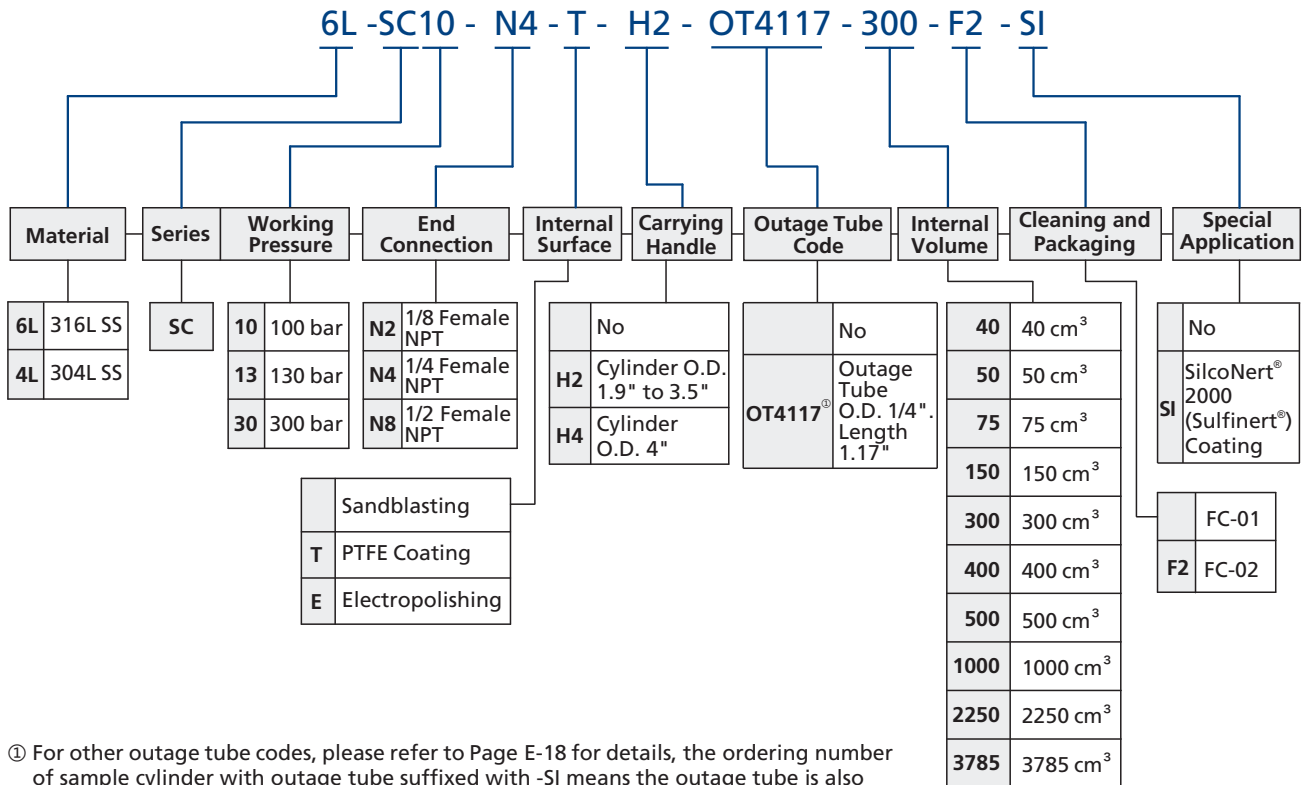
6L -SC10 - N4 - T - H2 - OT4117 - 300 - F2 - SI

Material

| 6L | 316L SS |
|---|---|
| 4L | 304L SS |

Series

| SC |
|---|

Working Pressure

| 10 | 100 bar |
|---|---|
| 13 | 130 bar |
| 30 | 300 bar |

End Connection

| N2 | 1/8 Female NPT |
|---|---|
| N4 | 1/4 Female NPT |
| N8 | 1/2 Female NPT |

Internal Surface

| | Sandblasting |
|---|---|
| T | PTFE Coating |
| E | Electropolishing |

Carrying Handle

| | No |
|---|---|
| H2 | Cylinder O.D. 1.9" to 3.5" |
| H4 | Cylinder O.D. 4" |

Outage Tube Code

| | No |
|---|---|
| OT4117① | Outage Tube O.D. 1/4". Length 1.17" |

Internal Volume

| 40 | 40 cm$^3$ |
|---|---|
| 50 | 50 cm$^3$ |
| 75 | 75 cm$^3$ |
| 150 | 150 cm$^3$ |
| 300 | 300 cm$^3$ |
| 400 | 400 cm$^3$ |
| 500 | 500 cm$^3$ |
| 1000 | 1000 cm$^3$ |
| 2250 | 2250 cm$^3$ |
| 3785 | 3785 cm$^3$ |

Cleaning and Packaging

| | FC-01 |
|---|---|
| F2 | FC-02 |

Special Application

| | No |
|---|---|
| SI | SilcoNert® 2000 (Sulfinert®) Coating |

① For other outage tube codes, please refer to Page E-18 for details, the ordering number of sample cylinder with outage tube suffixed with -SI means the outage tube is also